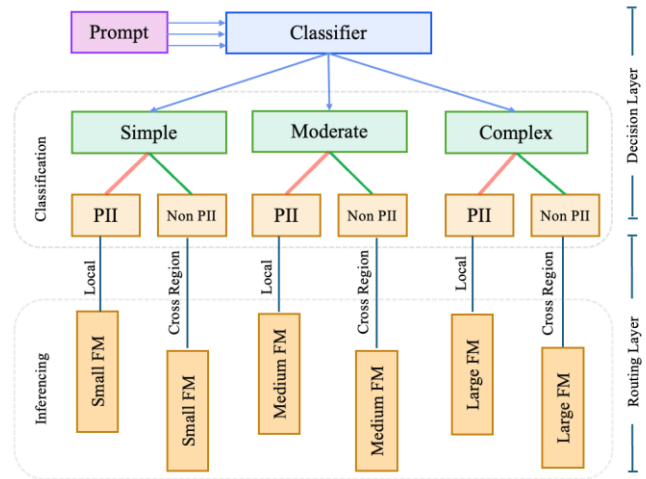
Prompt

Classifier

Decision Layer

Classification

Simple

Moderate

Complex

PII

Non PII

PII

Non PII

PII

Non PII

Local

Cross Region

Local

Cross Region

Local

Cross Region

Inferencing

Small FM

Small FM

Medium FM

Medium FM

Large FM

Large FM

Routing Layer